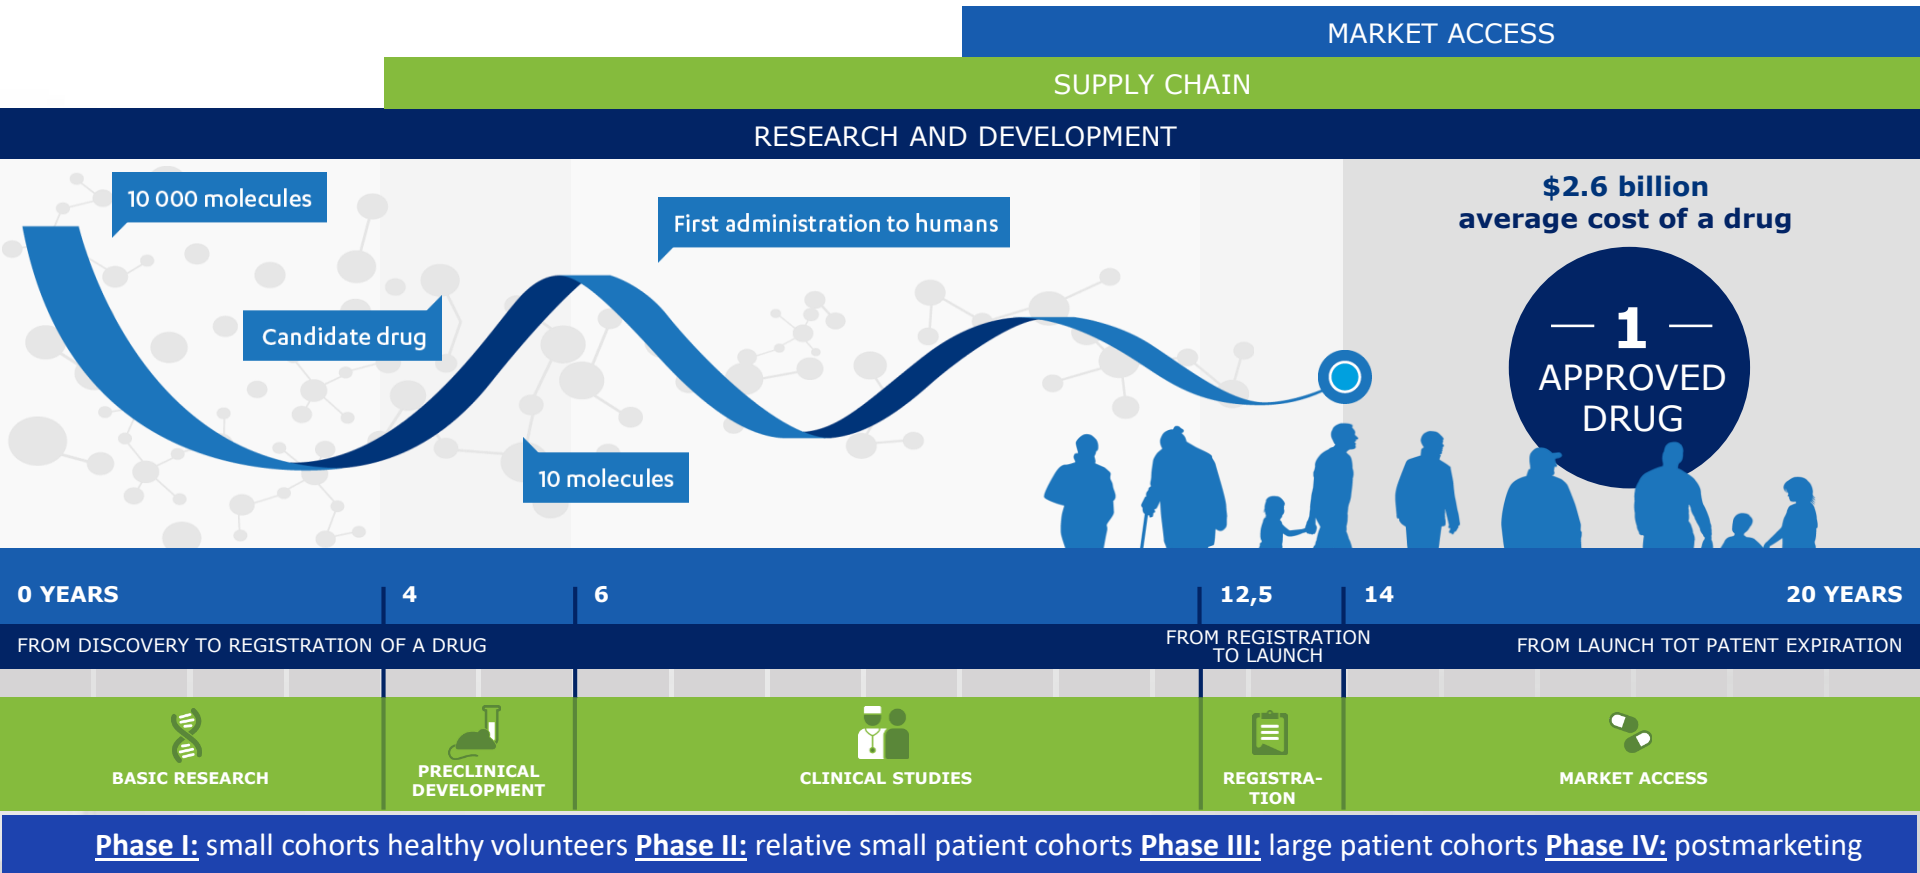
MARKET ACCESS

SUPPLY CHAIN

RESEARCH AND DEVELOPMENT

10 000 molecules

First administration to humans

$2.6 billion
average cost of a drug

Candidate drug

— 1 —
APPROVED DRUG

10 molecules

0 YEARS | 4 | 6 | 12,5 | 14 | 20 YEARS

FROM DISCOVERY TO REGISTRATION OF A DRUG

FROM REGISTRATION TO LAUNCH

FROM LAUNCH TOT PATENT EXPIRATION

BASIC RESEARCH

PRECLINICAL DEVELOPMENT

CLINICAL STUDIES

REGISTRATION

MARKET ACCESS

Phase I: small cohorts healthy volunteers Phase II: relative small patient cohorts Phase III: large patient cohorts Phase IV: postmarketing